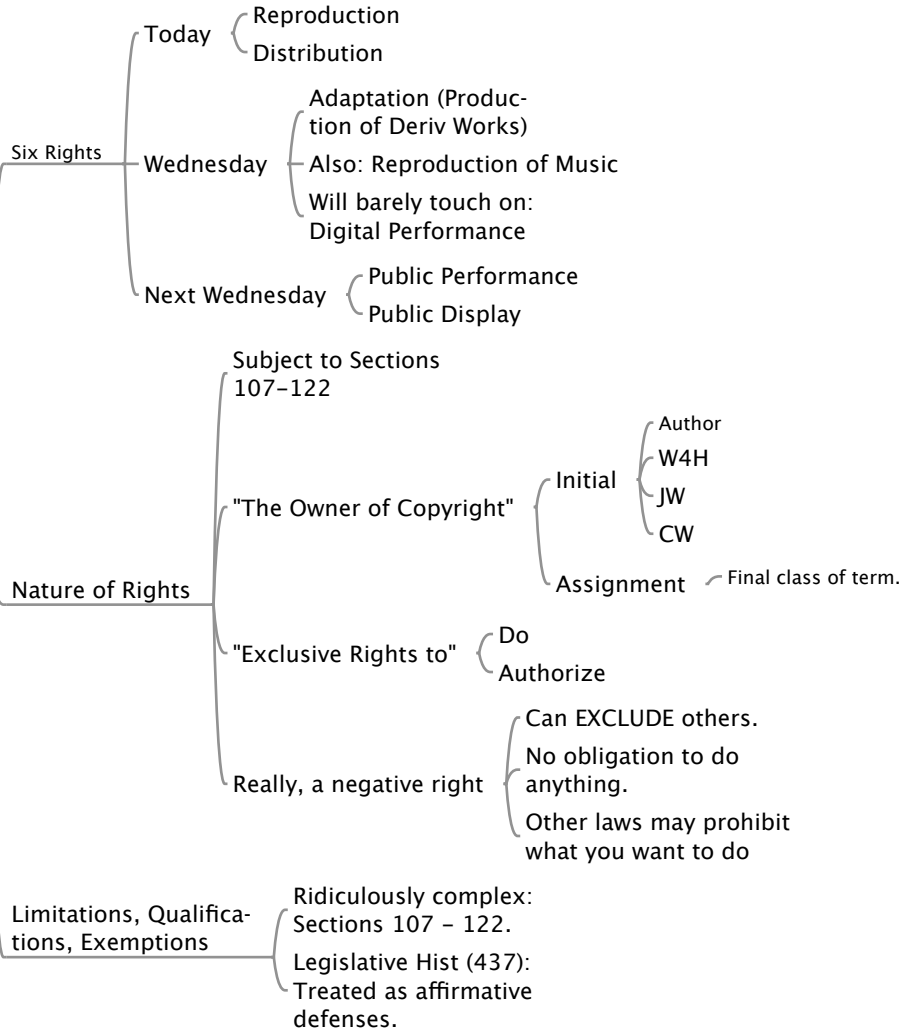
Six Rights

Today

Reproduction

Distribution

Wednesday

Adaptation (Production of Deriv Works)

Also: Reproduction of Music

Will barely touch on: Digital Performance

Next Wednesday

Public Performance

Public Display

Nature of Rights

Subject to Sections 107–122

"The Owner of Copyright"

Initial

Author

W4H

JW

CW

Assignment

Final class of term.

"Exclusive Rights to"

Do

Authorize

Really, a negative right

Can EXCLUDE others.

No obligation to do anything.

Other laws may prohibit what you want to do

Limitations, Qualifications, Exemptions

Ridiculously complex: Sections 107 – 122.

Legislative Hist (437): Treated as affirmative defenses.